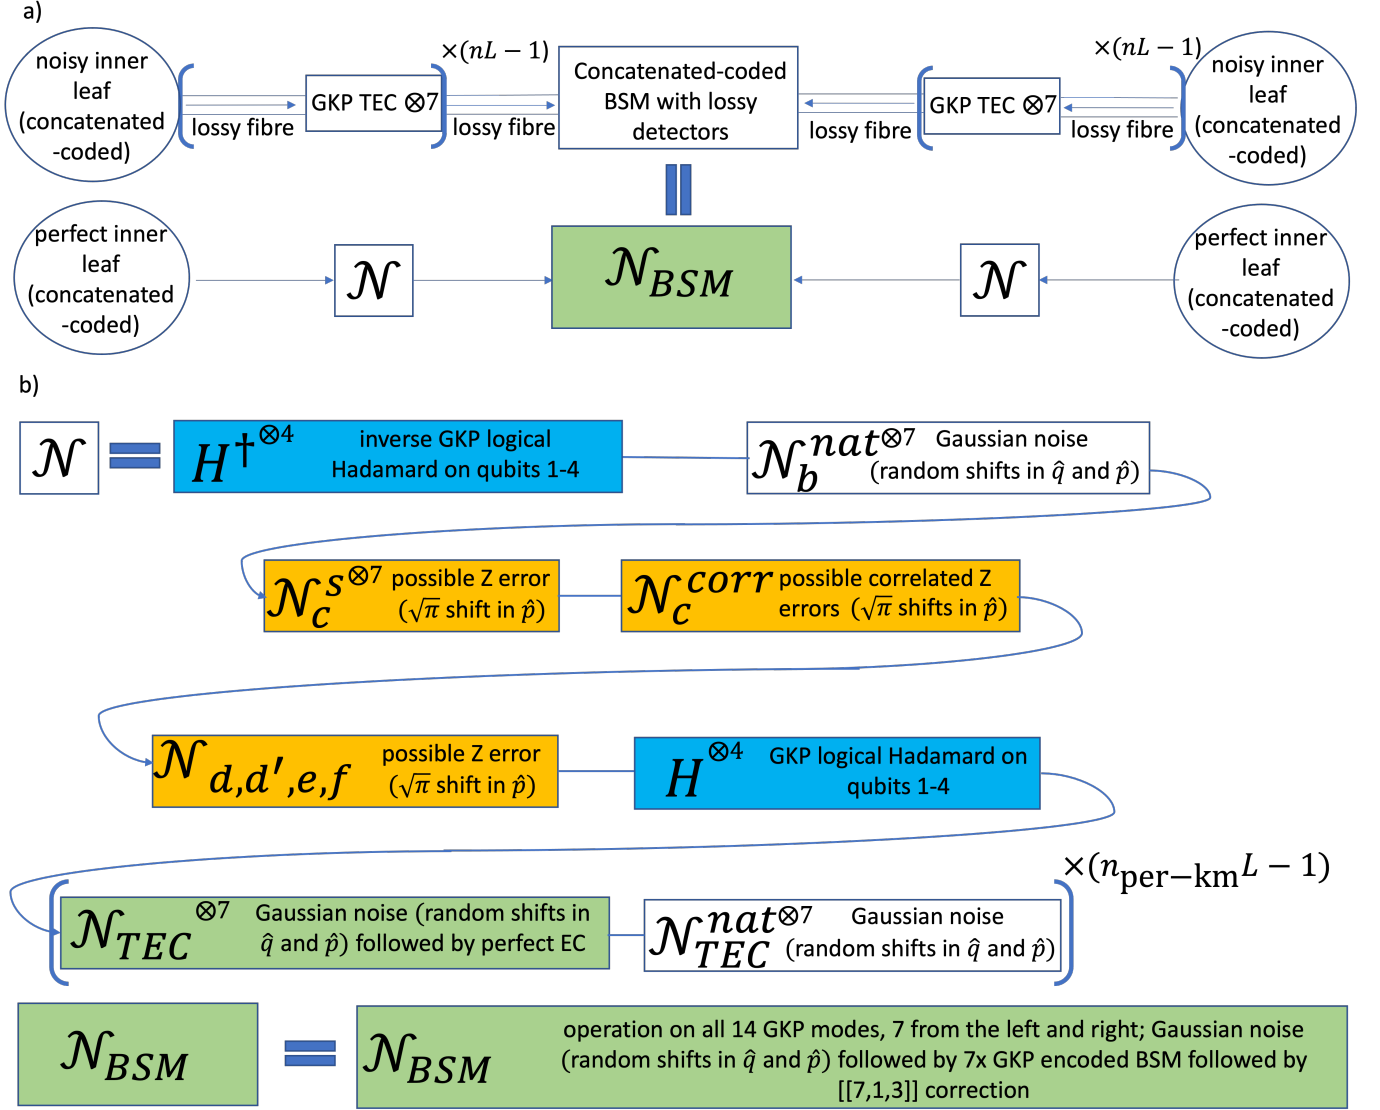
a)

noisy inner leaf (concatenated -coded)

lossy fibre

GKP TEC ⊗7

$\times(nL-1)$

lossy fibre

Concatenated-coded BSM with lossy detectors

lossy fibre

GKP TEC ⊗7

$\times(nL-1)$

lossy fibre

noisy inner leaf (concatenated -coded)

perfect inner leaf (concatenated -coded)

$\mathcal{N}$

$\mathcal{N}_{BSM}$

$\mathcal{N}$

perfect inner leaf (concatenated -coded)

b)

$\mathcal{N}$ = $H^{\dagger\otimes 4}$ inverse GKP logical Hadamard on qubits 1-4

$\mathcal{N}_b^{nat\otimes 7}$ Gaussian noise (random shifts in $\hat{q}$ and $\hat{p}$)

$\mathcal{N}_c^{s\otimes 7}$ possible Z error ($\sqrt{\pi}$ shift in $\hat{p}$)

$\mathcal{N}_c^{corr}$ possible correlated Z errors ($\sqrt{\pi}$ shifts in $\hat{p}$)

$\mathcal{N}_{d,d',e,f}$ possible Z error ($\sqrt{\pi}$ shift in $\hat{p}$)

$H^{\otimes 4}$ GKP logical Hadamard on qubits 1-4

$\times(n_{\text{per-km}}L-1)$

$\mathcal{N}_{TEC}^{\otimes 7}$ Gaussian noise (random shifts in $\hat{q}$ and $\hat{p}$) followed by perfect EC

$\mathcal{N}_{TEC}^{nat\otimes 7}$ Gaussian noise (random shifts in $\hat{q}$ and $\hat{p}$)

$\mathcal{N}_{BSM}$ = $\mathcal{N}_{BSM}$ operation on all 14 GKP modes, 7 from the left and right; Gaussian noise (random shifts in $\hat{q}$ and $\hat{p}$) followed by 7x GKP encoded BSM followed by [[7,1,3]] correction